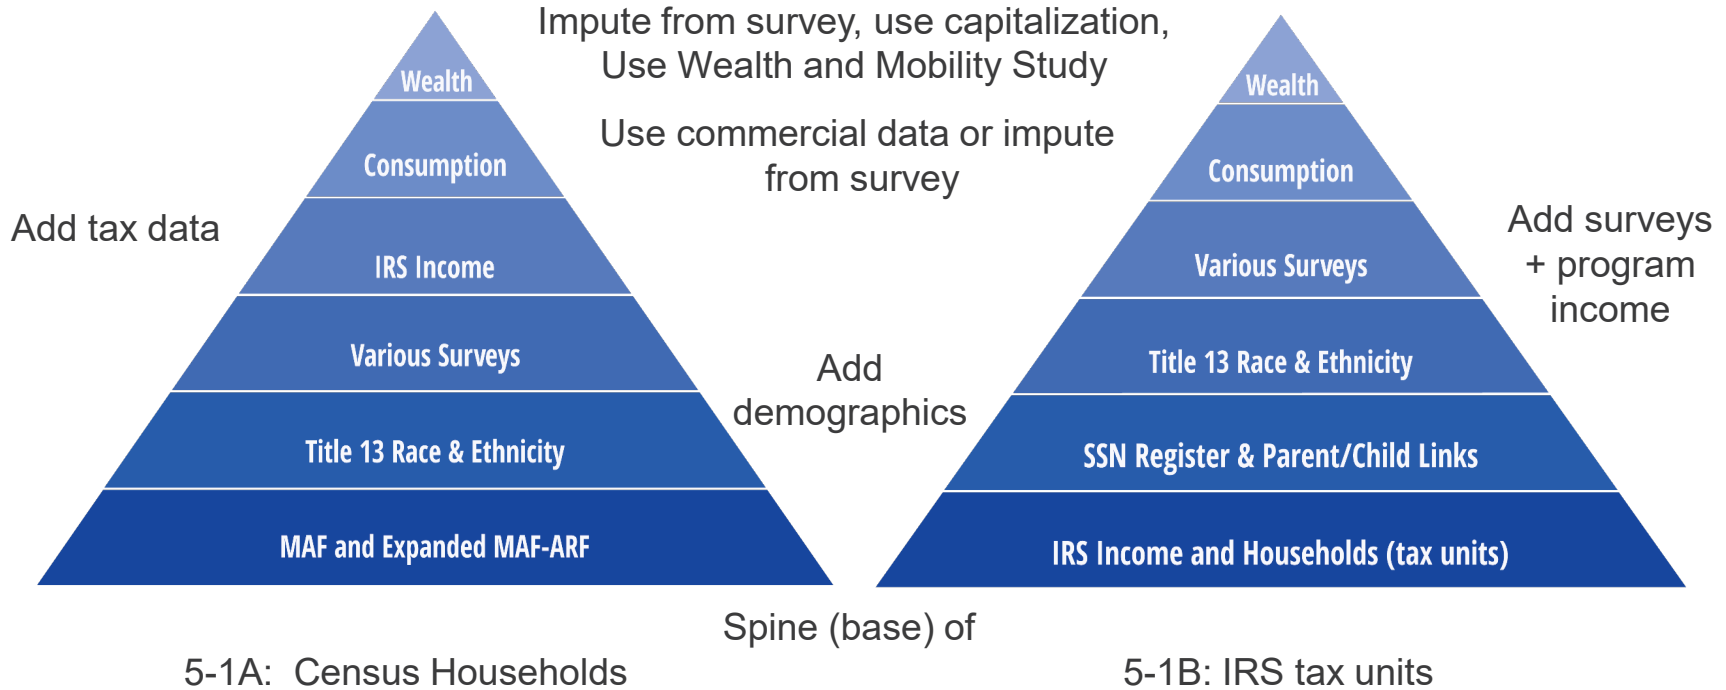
Impute from survey, use capitalization, Use Wealth and Mobility Study

Use commercial data or impute from survey

Add tax data

Wealth
Consumption
IRS Income
Various Surveys
Title 13 Race & Ethnicity
MAF and Expanded MAF-ARF

Add demographics

Wealth
Consumption
Various Surveys
Title 13 Race & Ethnicity
SSN Register & Parent/Child Links
IRS Income and Households (tax units)

Add surveys + program income

Spine (base) of

5-1A: Census Households

5-1B: IRS tax units